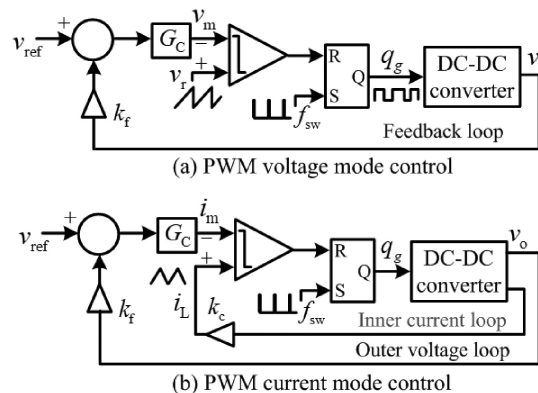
$v_{\text{ref}}$ + $G_C$ $v_m$ − + $v_r$ R Q S $q_g$ $f_{sw}$ DC-DC converter $v$ $k_f$ Feedback loop

(a) PWM voltage mode control

$v_{\text{ref}}$ + $G_C$ $i_m$ − + R Q S $q_g$ $f_{sw}$ DC-DC converter $v_o$ $k_f$ $i_L$ $k_c$ Inner current loop Outer voltage loop

(b) PWM current mode control